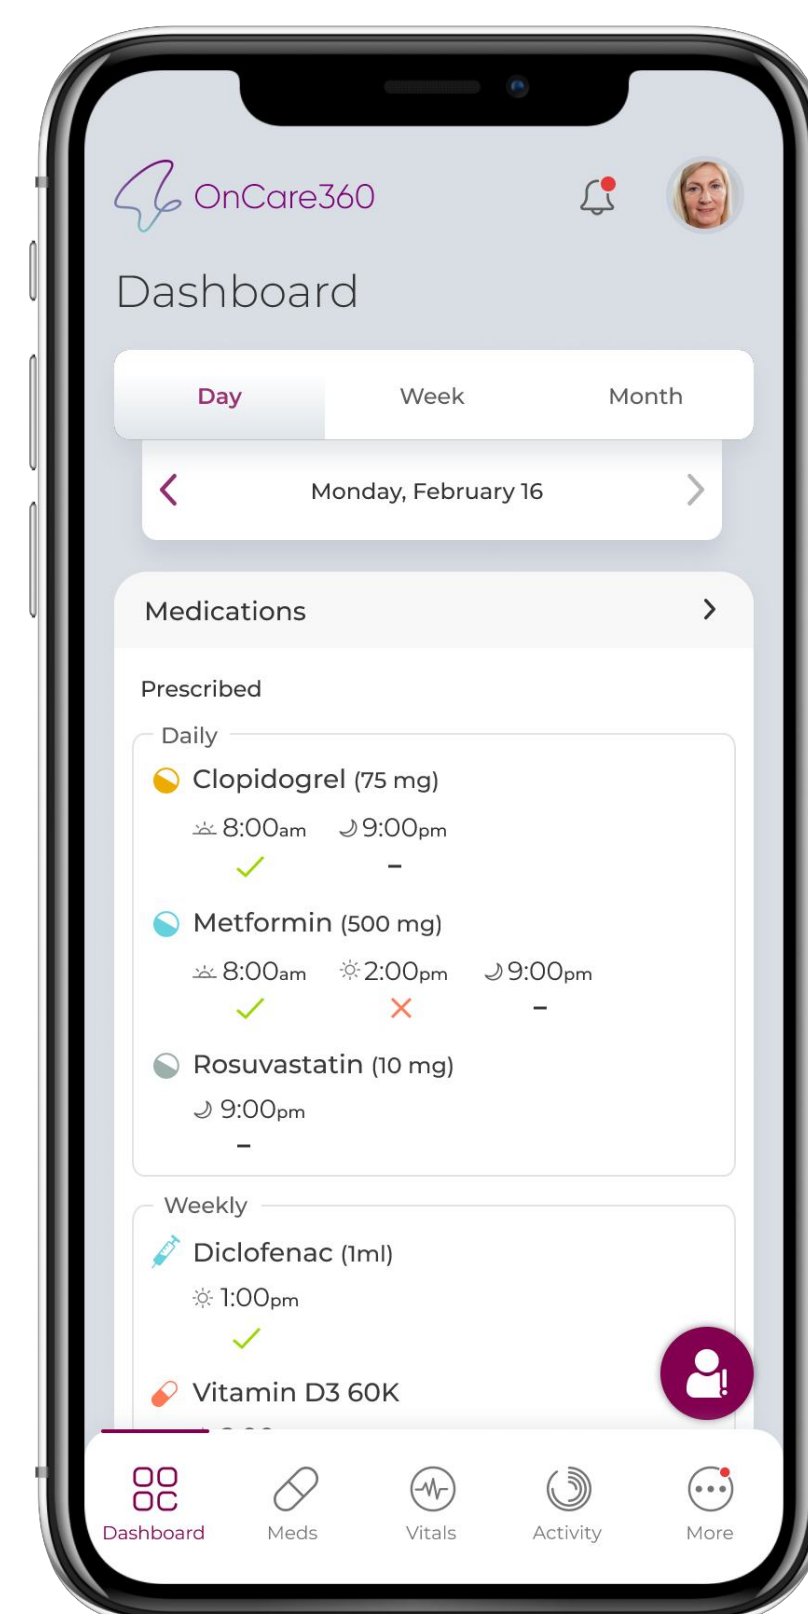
OnCare360

Dashboard

Day Week Month

Monday, February 16

Medications

Prescribed

Daily

Clopidogrel (75 mg)

8:00am 9:00pm

-

Metformin (500 mg)

8:00am 2:00pm 9:00pm

-

Rosuvastatin (10 mg)

9:00pm

-

Weekly

Diclofenac (1ml)

1:00pm

Vitamin D3 60K

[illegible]

Dashboard Meds Vitals Activity More